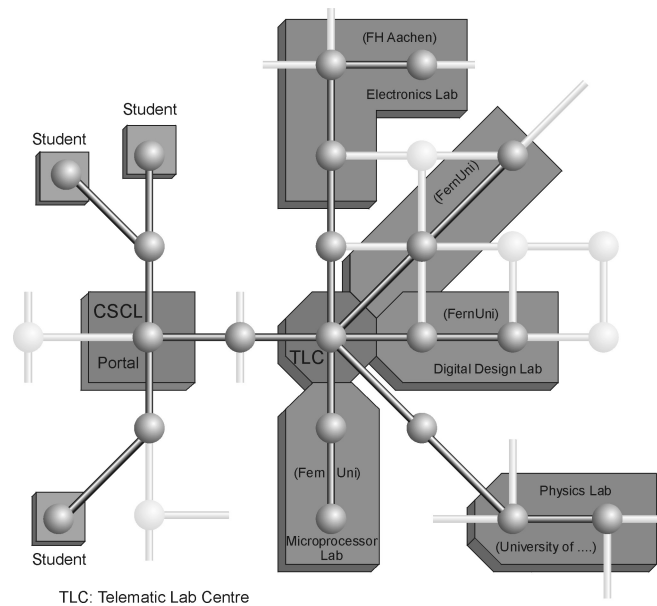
(FH Aachen)

Electronics Lab

Student

Student

(FernUni)

CSCL

Portal

TLC

(FernUni)

Digital Design Lab

(FernUni)

Microprocessor Lab

Physics Lab

(University of ....)

Student

TLC: Telematic Lab Centre